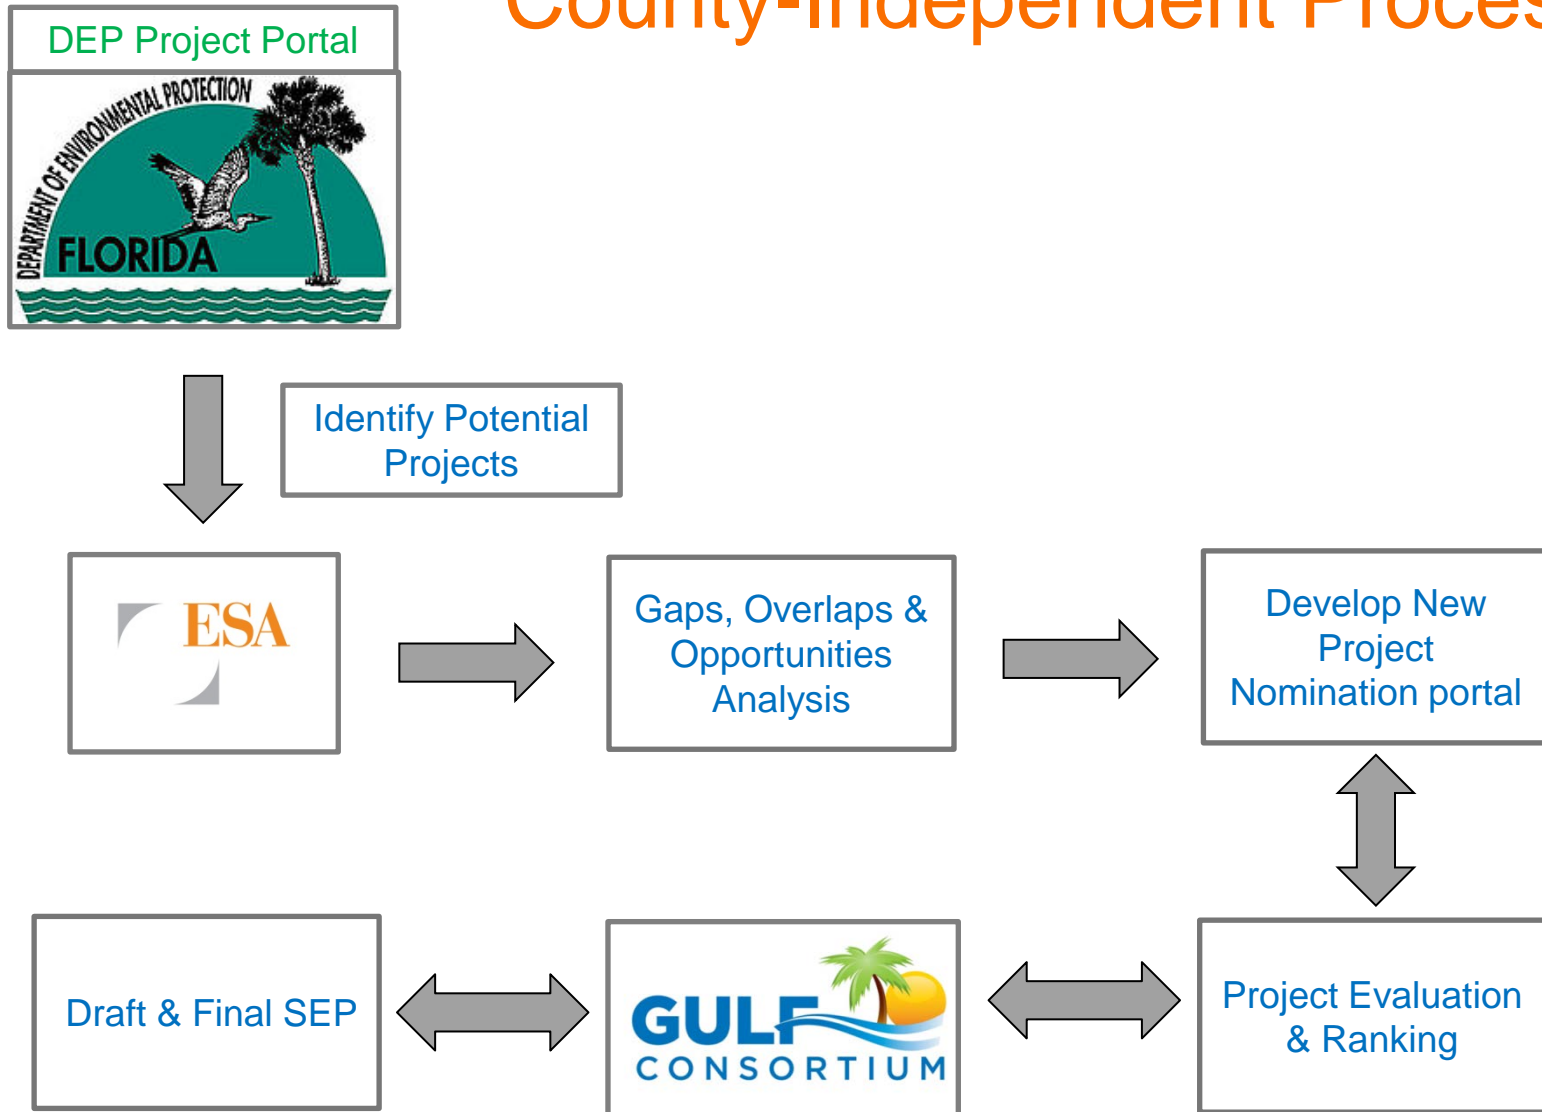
County-Independent Proces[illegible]

DEP Project Portal

DEPARTMENT OF ENVIRONMENTAL PROTECTION
FLORIDA

Identify Potential Projects

ESA

Gaps, Overlaps & Opportunities Analysis

Develop New Project Nomination portal

Draft & Final SEP

GULF CONSORTIUM

Project Evaluation & Ranking